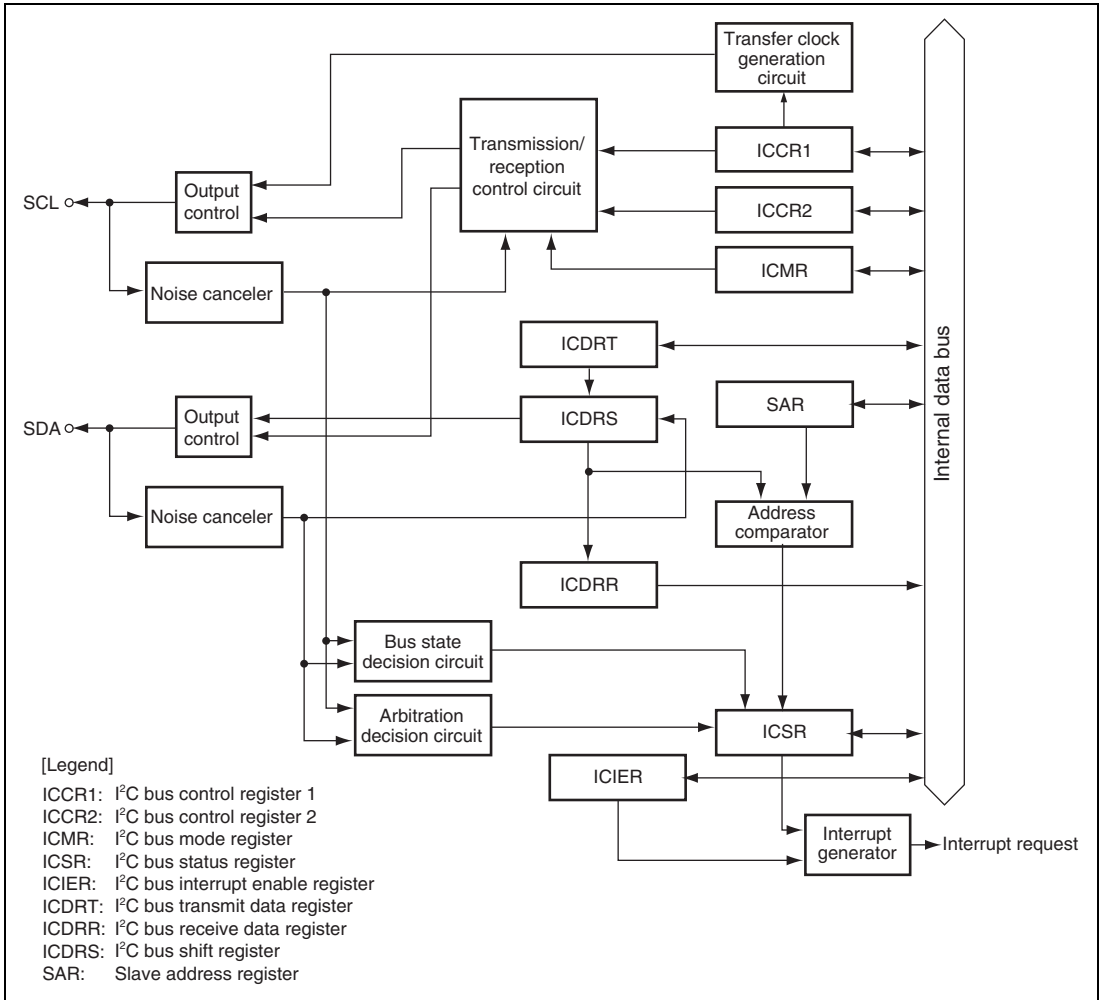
Transfer clock generation circuit

Transmission/ reception control circuit

ICCR1

ICCR2

ICMR

SCL

Output control

Noise canceler

ICDRT

SAR

SDA

Output control

ICDRS

Noise canceler

Address comparator

ICDRR

Internal data bus

Bus state decision circuit

Arbitration decision circuit

ICSR

ICIER

Interrupt generator

Interrupt request

[Legend]

ICCR1: $I^2C$ bus control register 1
ICCR2: $I^2C$ bus control register 2
ICMR: $I^2C$ bus mode register
ICSR: $I^2C$ bus status register
ICIER: $I^2C$ bus interrupt enable register
ICDRT: $I^2C$ bus transmit data register
ICDRR: $I^2C$ bus receive data register
ICDRS: $I^2C$ bus shift register
SAR: Slave address register